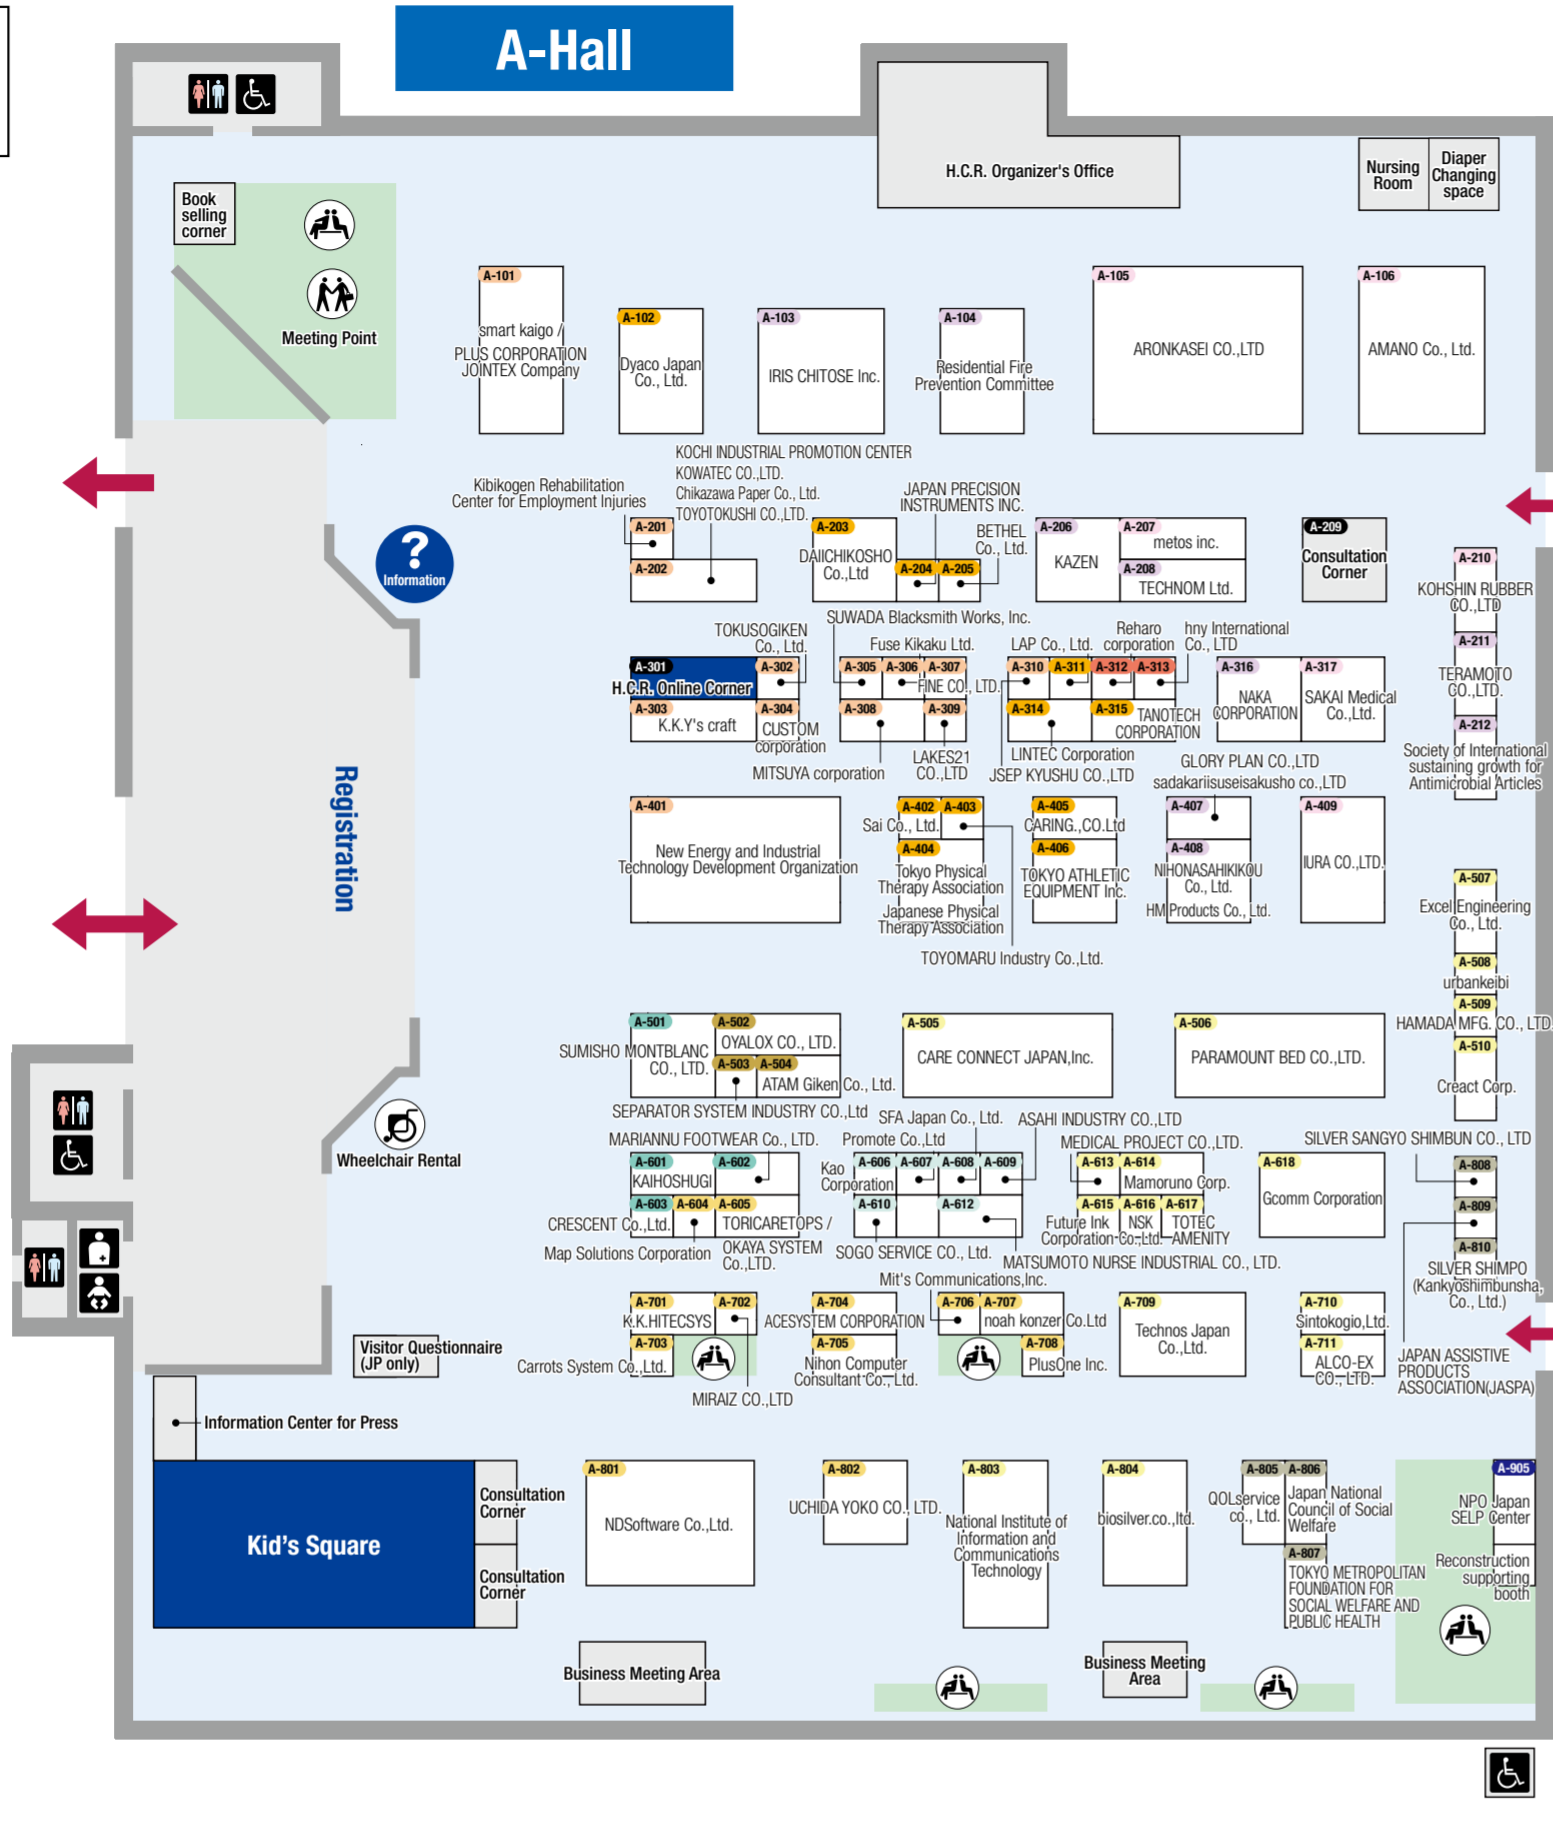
A-Hall

H.C.R. Organizer's Office

Nursing Room

Diaper Changing space

Book selling corner

Meeting Point

Information

Registration

Wheelchair Rental

Visitor Questionnaire (JP only)

Information Center for Press

Kid's Square

Consultation Corner

Consultation Corner

Business Meeting Area

Business Meeting Area

A-101 smart kaigo / PLUS CORPORATION JOINTEX Company

A-102 Dyaco Japan Co., Ltd.

A-103 IRIS CHITOSE Inc.

A-104 Residential Fire Prevention Committee

A-105 ARONKASEI CO.,LTD

A-106 AMANO Co., Ltd.

KOCHI INDUSTRIAL PROMOTION CENTER
KOWATEC CO.,LTD.
Chikazawa Paper Co., Ltd.
TOYOTOKUSHI CO.,LTD.

Kibikogen Rehabilitation Center for Employment Injuries

A-201
A-202

A-203 DAIICHIKOSHO Co.,Ltd

JAPAN PRECISION INSTRUMENTS INC.

A-204 A-205

BETHEL Co., Ltd.

A-206 KAZEN

A-207 metos inc.

A-208 TECHNOM Ltd.

A-209 Consultation Corner

A-210 KOHSHIN RUBBER CO.,LTD

A-211 TERAMOTO CO.,LTD.

A-212 Society of International sustaining growth for Antimicrobial Articles

SUWADA Blacksmith Works, Inc.

TOKUSOGIKEN Co., Ltd.

A-301 H.C.R. Online Corner

A-302

A-303 K.K.Y's craft

A-304 CUSTOM corporation

Fuse Kikaku Ltd.

A-305 A-306 A-307 FINE CO., LTD.

A-308 A-309

MITSUYA corporation

LAKES21 CO.,LTD

LAP Co., Ltd.

Reharo corporation

hny International Co., LTD

A-310 A-311 A-312 A-313

A-314 A-315 TANOTECH CORPORATION

LINTEC Corporation

JSEP KYUSHU CO.,LTD

A-316 NAKA CORPORATION

A-317 SAKAI Medical Co.,Ltd.

GLORY PLAN CO.,LTD

sadakariisuseisakusho co.,LTD

A-401 New Energy and Industrial Technology Development Organization

A-402 A-403 Sai Co., Ltd.

A-404 Tokyo Physical Therapy Association

Japanese Physical Therapy Association

A-405 CARING.,CO.Ltd

A-406 TOKYO ATHLETIC EQUIPMENT Inc.

TOYOMARU Industry Co.,Ltd.

A-407

A-408 NIHONASAHIKIKOU Co., Ltd.

HM Products Co., Ltd.

A-409 IURA CO.,LTD.

A-507 Excel Engineering Co., Ltd.

A-508 urbankeibi

A-509 HAMADA MFG. CO., LTD

A-510 Creact Corp.

A-501 SUMISHO MONTBLANC CO., LTD.

A-502 OYALOX CO., LTD.

A-503 A-504 ATAM Giken Co., Ltd.

SEPARATOR SYSTEM INDUSTRY CO.,Ltd

A-505 CARE CONNECT JAPAN,Inc.

A-506 PARAMOUNT BED CO.,LTD.

SFA Japan Co., Ltd.

ASAHI INDUSTRY CO.,LTD

MARIANNU FOOTWEAR Co., LTD.

Promote Co.,Ltd

MEDICAL PROJECT CO.,LTD.

SILVER SANGYO SHIMBUN CO., LTD

A-601 KAIHOSHUGI

A-602

A-603 A-604 A-605 TORICARETOPS / OKAYA SYSTEM Co.,LTD.

CRESCENT Co.,Ltd.

Map Solutions Corporation

Kao Corporation

A-606 A-607 A-608 A-609

A-610 A-612

SOGO SERVICE CO., Ltd.

A-613 A-614 Mamoruno Corp.

A-615 A-616 A-617 Future Ink Corporation Co.,Ltd NSK TOTEC AMENITY

MATSUMOTO NURSE INDUSTRIAL CO., LTD.

A-618 Gcomm Corporation

A-808
A-809
A-810 SILVER SHIMPO (Kankyoshimbunsha, Co., Ltd.)

Mit's Communications,Inc.

A-701 K.K.HITECSYS

A-702

A-703 Carrots System Co.,Ltd.

MIRAIZ CO.,LTD

A-704 ACESYSTEM CORPORATION

A-705 Nihon Computer Consultant Co., Ltd.

A-706 A-707 noah konzer Co.Ltd

A-708 PlusOne Inc.

A-709 Technos Japan Co.,Ltd.

A-710 Sintokogio,Ltd.

A-711 ALCO-EX CO., LTD.

JAPAN ASSISTIVE PRODUCTS ASSOCIATION(JASPA)

A-801 NDSoftware Co.,Ltd.

A-802 UCHIDA YOKO CO., LTD.

A-803 National Institute of Information and Communications Technology

A-804 biosilver.co.,ltd.

A-805 QOLservice co., Ltd.

A-806 Japan National Council of Social Welfare

A-807 TOKYO METROPOLITAN FOUNDATION FOR SOCIAL WELFARE AND PUBLIC HEALTH

A-905 NPO Japan SELP Center

Reconstruction supporting booth